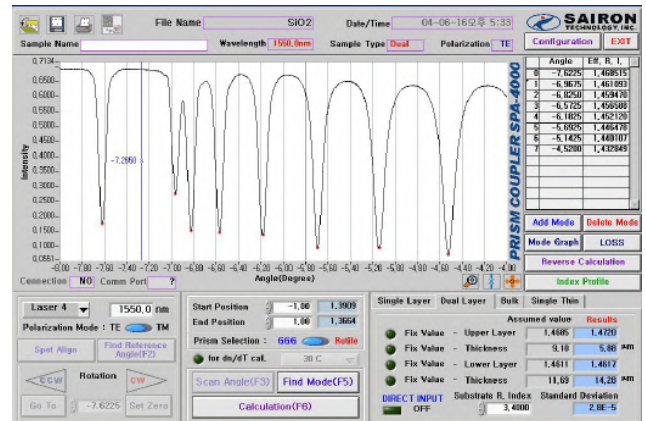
File Name SiO2 Date/Time 04-06-16오후 5:33 SAIRON TECHNOLOGY, INC.

Sample Name Wavelength 1550.0nm Sample Type Dual Polarization TE Configuration EXIT

Intensity

0.7134 0.6500 0.6000 0.5500 0.5000 0.4500 0.4000 0.3500 0.3000 0.2500 0.2000 0.1500 0.1000 0.0551

-7.2850

-8.00 -7.80 -7.60 -7.40 -7.20 -7.00 -6.80 -6.60 -6.40 -6.20 -6.00 -5.80 -5.60 -5.40 -5.20 -5.00 -4.80 -4.60 -4.40 -4.20 -4.00

Angle(Degree)

Connection NO Comm Port ?

| | Angle | Eff. R. I. |
|---|---|---|
| 0 | -7.6225 | 1.468615 |
| 1 | -6.9675 | 1.461093 |
| 2 | -6.8250 | 1.459470 |
| 3 | -6.5725 | 1.456588 |
| 4 | -6.1825 | 1.452120 |
| 5 | -5.6925 | 1.446478 |
| 6 | -5.1425 | 1.440107 |
| 7 | -4.5200 | 1.432845 |

PRISM COUPLER SPA-4000

Add Mode Delete Mode
Mode Graph LOSS
Reverse Calculation
Index Profile

Laser 4 1550.0 nm
Polarization Mode : TE TM
Spot Align Find Reference Angle(F2)
CCW Rotation CW
Go To -7.6225 Set Zero

Start Position -1.00 1.3909
End Position 1.00 1.3664
Prism Selection : 666 Rutile
for dn/dT cal. 30 C
Scan Angle(F3) Find Mode(F5)
Calculation(F6)

Single Layer Dual Layer Bulk Single Thin
Assumed value Results
Fix Value - Upper Layer 1.4685 1.4720
Fix Value - Thickness 9.10 5.86 μm
Fix Value - Lower Layer 1.4611 1.4617
Fix Value - Thickness 11.69 14.28 μm
DIRECT INPUT OFF Substrate R. Index 3.4000 Standard Deviation 2.8E-5